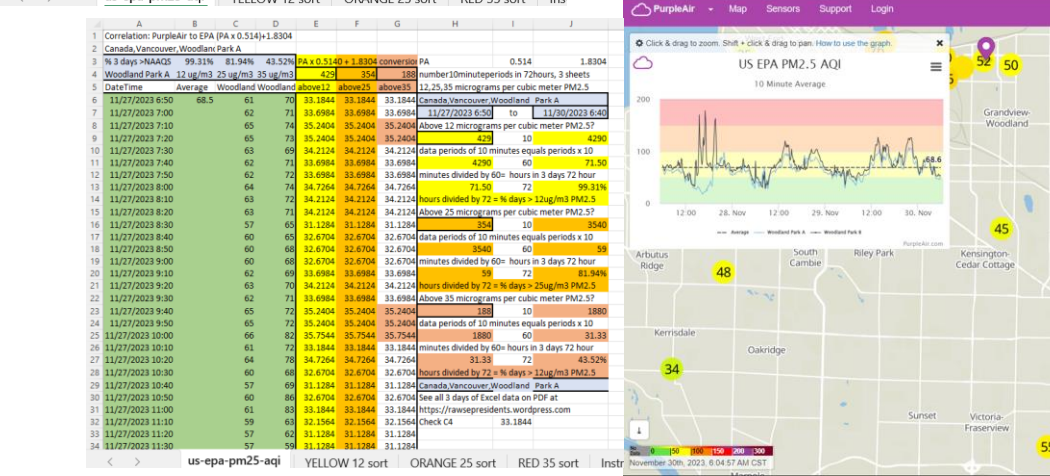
us-epa-pm25-aqi | YELLOW 12 sort | ORANGE 25 sort | RED 35 sort | Ins

| | A | B | C | D | E | F | G | H | I | J |
|---|---|---|---|---|---|---|---|---|---|---|
| 1 | Correlation: PurpleAir to EPA (PA x 0.514)+1.8304 | | | | | | | | | |
| 2 | Canada,Vancouver,Woodland Park A | | | | | | | | | |
| 3 | % 3 days >NAAQS | 99.31% | 81.94% | 43.52% | PA x 0.5140 + 1.8304 | | conversion | PA | 0.514 | 1.8304 |
| 4 | Woodland Park A | 12 ug/m3 | 25 ug/m3 | 35 ug/m3 | 429 | 354 | 188 | number10minuteperiods in 72hours, 3 sheets | | |
| 5 | DateTime | Average | Woodland | Woodland | above12 | above25 | above35 | 12,25,35 micrograms per cubic meter PM2.5 | | |
| 6 | 11/27/2023 6:50 | 68.5 | 61 | 70 | 33.1844 | 33.1844 | 33.1844 | Canada,Vancouver,Woodland Park A | | |
| 7 | 11/27/2023 7:00 | | 62 | 71 | 33.6984 | 33.6984 | 33.6984 | 11/27/2023 6:50 | to | 11/30/2023 6:40 |
| 8 | 11/27/2023 7:10 | | 65 | 74 | 35.2404 | 35.2404 | 35.2404 | Above 12 micrograms per cubic meter PM2.5? | | |
| 9 | 11/27/2023 7:20 | | 65 | 73 | 35.2404 | 35.2404 | 35.2404 | 429 | 10 | 4290 |
| 10 | 11/27/2023 7:30 | | 63 | 69 | 34.2124 | 34.2124 | 34.2124 | data periods of 10 minutes equals periods x 10 | | |
| 11 | 11/27/2023 7:40 | | 62 | 71 | 33.6984 | 33.6984 | 33.6984 | 4290 | 60 | 71.50 |
| 12 | 11/27/2023 7:50 | | 62 | 72 | 33.6984 | 33.6984 | 33.6984 | minutes divided by 60= hours in 3 days 72 hour | | |
| 13 | 11/27/2023 8:00 | | 64 | 74 | 34.7264 | 34.7264 | 34.7264 | 71.50 | 72 | 99.31% |
| 14 | 11/27/2023 8:10 | | 63 | 72 | 34.2124 | 34.2124 | 34.2124 | hours divided by 72 = % days > 12ug/m3 PM2.5 | | |
| 15 | 11/27/2023 8:20 | | 63 | 71 | 34.2124 | 34.2124 | 34.2124 | Above 25 micrograms per cubic meter PM2.5? | | |
| 16 | 11/27/2023 8:30 | | 57 | 65 | 31.1284 | 31.1284 | 31.1284 | 354 | 10 | 3540 |
| 17 | 11/27/2023 8:40 | | 60 | 65 | 32.6704 | 32.6704 | 32.6704 | data periods of 10 minutes equals periods x 10 | | |
| 18 | 11/27/2023 8:50 | | 60 | 68 | 32.6704 | 32.6704 | 32.6704 | 3540 | 60 | 59 |
| 19 | 11/27/2023 9:00 | | 60 | 68 | 32.6704 | 32.6704 | 32.6704 | minutes divided by 60= hours in 3 days 72 hour | | |
| 20 | 11/27/2023 9:10 | | 62 | 69 | 33.6984 | 33.6984 | 33.6984 | 59 | 72 | 81.94% |
| 21 | 11/27/2023 9:20 | | 63 | 70 | 34.2124 | 34.2124 | 34.2124 | hours divided by 72 = % days > 25ug/m3 PM2.5 | | |
| 22 | 11/27/2023 9:30 | | 62 | 71 | 33.6984 | 33.6984 | 33.6984 | Above 35 micrograms per cubic meter PM2.5? | | |
| 23 | 11/27/2023 9:40 | | 65 | 72 | 35.2404 | 35.2404 | 35.2404 | 188 | 10 | 1880 |
| 24 | 11/27/2023 9:50 | | 65 | 75 | 35.2404 | 35.2404 | 35.2404 | data periods of 10 minutes equals periods x 10 | | |
| 25 | 11/27/2023 10:00 | | 66 | 82 | 35.7544 | 35.7544 | 35.7544 | 1880 | 60 | 31.33 |
| 26 | 11/27/2023 10:10 | | 61 | 72 | 33.1844 | 33.1844 | 33.1844 | minutes divided by 60= hours in 3 days 72 hour | | |
| 27 | 11/27/2023 10:20 | | 64 | 78 | 34.7264 | 34.7264 | 34.7264 | 31.33 | 72 | 43.52% |
| 28 | 11/27/2023 10:30 | | 60 | 68 | 32.6704 | 32.6704 | 32.6704 | hours divided by 72 = % days > 12ug/m3 PM2.5 | | |
| 29 | 11/27/2023 10:40 | | 57 | 69 | 31.1284 | 31.1284 | 31.1284 | Canada,Vancouver,Woodland Park A | | |
| 30 | 11/27/2023 10:50 | | 60 | 66 | 32.6704 | 32.6704 | 32.6704 | See all 3 days of Excel data on PDF at | | |
| 31 | 11/27/2023 11:00 | | 61 | 83 | 33.1844 | 33.1844 | 33.1844 | https://rawsepresidents.wordpress.com | | |
| 32 | 11/27/2023 11:10 | | 59 | 63 | 32.1564 | 32.1564 | 32.1564 | Check C4 | 33.1844 | |
| 33 | 11/27/2023 11:20 | | 57 | 62 | 31.1284 | 31.1284 | 31.1284 | | | |
| 34 | 11/27/2023 11:30 | | 57 | 59 | 31.1284 | 31.1284 | 31.1284 | | | |

us-epa-pm25-aqi | YELLOW 12 sort | ORANGE 25 sort | RED 35 sort | Instr

PurpleAir | Map | Sensors | Support | Login

Click & drag to zoom. Shift + click & drag to pan. How to use the graph.

US EPA PM2.5 AQI
10 Minute Average
200
100
0
68.6
12:00 28. Nov 12:00 29. Nov 12:00 30. Nov
Average — Woodland Park A — Woodland Park B
PurpleAir.com

52 50 45 48 34 55
Grandview-Woodland
Arbutus Ridge
South Cambie
Riley Park
Kensington-Cedar Cottage
Kerrisdale
Oakridge
Sunset
Victoria-Fraserview
No Data 0 50 100 150 200 300
November 30th, 2023, 6:04:57 AM CST